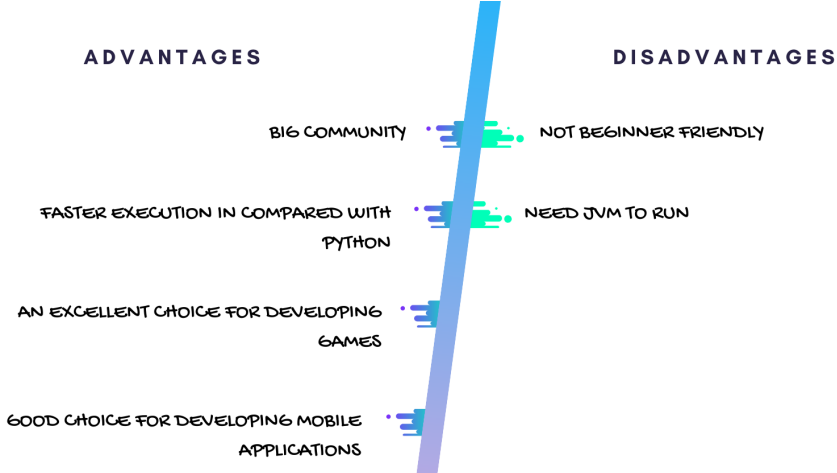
ADVANTAGES

DISADVANTAGES

BIG COMMUNITY

NOT BEGINNER FRIENDLY

FASTER EXECUTION IN COMPARED WITH PYTHON

NEED JVM TO RUN

AN EXCELLENT CHOICE FOR DEVELOPING GAMES

GOOD CHOICE FOR DEVELOPING MOBILE APPLICATIONS